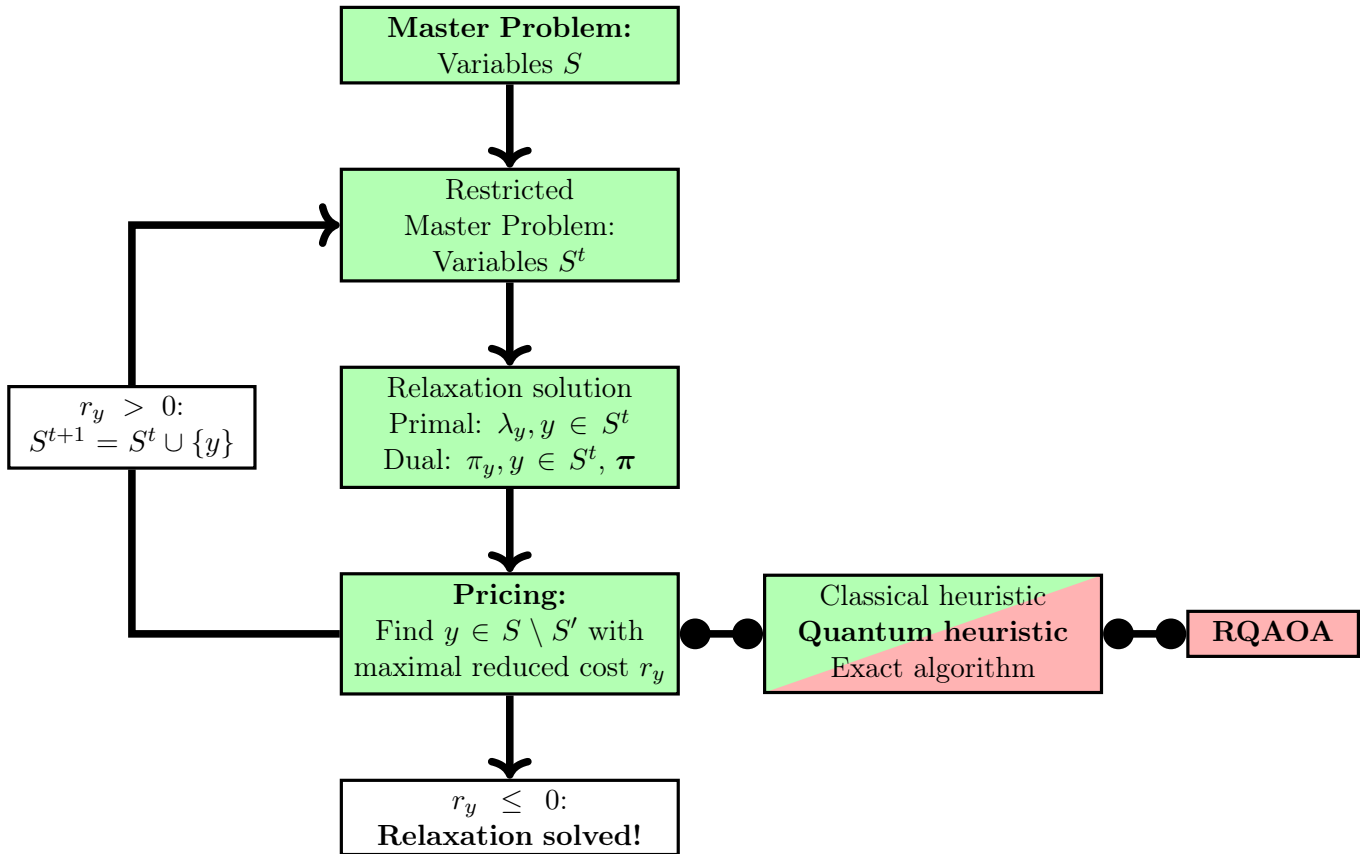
**Master Problem:**
Variables $S$

Restricted
Master Problem:
Variables $S^t$

Relaxation solution
Primal: $\lambda_y, y \in S^t$
Dual: $\pi_y, y \in S^t$, $\boldsymbol{\pi}$

$r_y > 0$:
$S^{t+1} = S^t \cup \{y\}$

**Pricing:**
Find $y \in S \setminus S'$ with maximal reduced cost $r_y$

Classical heuristic
**Quantum heuristic**
Exact algorithm

**RQAOA**

$r_y \leq 0$:
**Relaxation solved!**